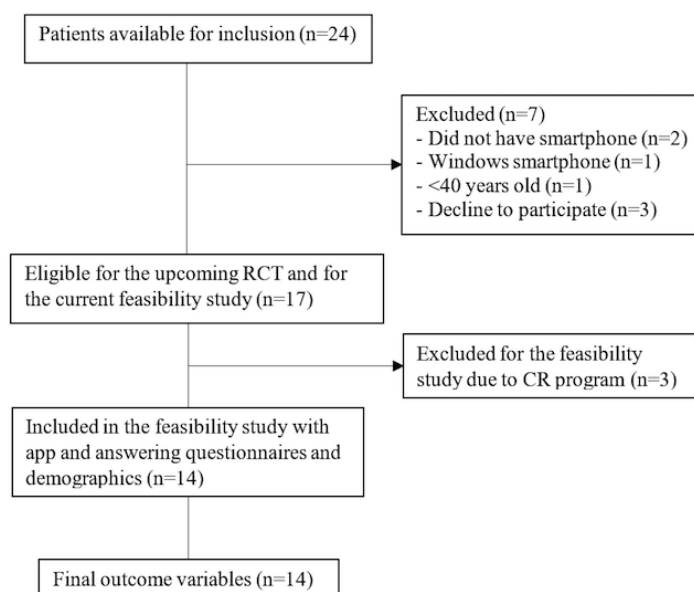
Patients available for inclusion (n=24)

Excluded (n=7)
- Did not have smartphone (n=2)
- Windows smartphone (n=1)
- <40 years old (n=1)
- Decline to participate (n=3)

Eligible for the upcoming RCT and for the current feasibility study (n=17)

Excluded for the feasibility study due to CR program (n=3)

Included in the feasibility study with app and answering questionnaires and demographics (n=14)

Final outcome variables (n=14)